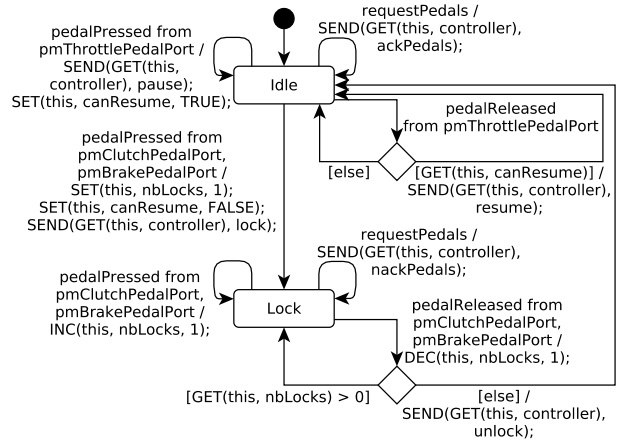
pedalPressed from pmThrottlePedalPort / SEND(GET(this, controller), pause); SET(this, canResume, TRUE);

requestPedals / SEND(GET(this, controller), ackPedals);

Idle

pedalReleased from pmThrottlePedalPort

[else]

[GET(this, canResume)] / SEND(GET(this, controller), resume);

pedalPressed from pmClutchPedalPort, pmBrakePedalPort / SET(this, nbLocks, 1); SET(this, canResume, FALSE); SEND(GET(this, controller), lock);

requestPedals / SEND(GET(this, controller), nackPedals);

pedalPressed from pmClutchPedalPort, pmBrakePedalPort / INC(this, nbLocks, 1);

Lock

pedalReleased from pmClutchPedalPort, pmBrakePedalPort / DEC(this, nbLocks, 1);

[GET(this, nbLocks) > 0]

[else] / SEND(GET(this, controller), unlock);